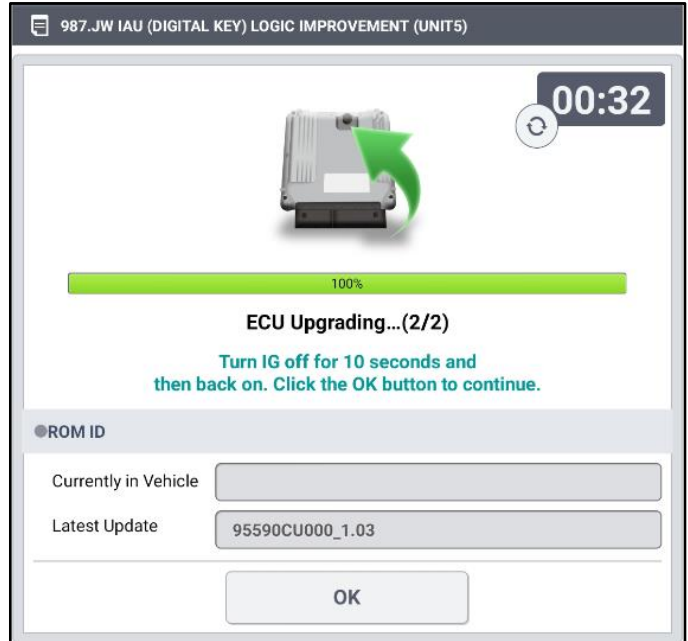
987.JW IAU (DIGITAL KEY) LOGIC IMPROVEMENT (UNIT5)

00:32

100%

ECU Upgrading...(2/2)

Turn IG off for 10 seconds and then back on. Click the OK button to continue.

ROM ID

Currently in Vehicle

Latest Update 95590CU000_1.03

OK